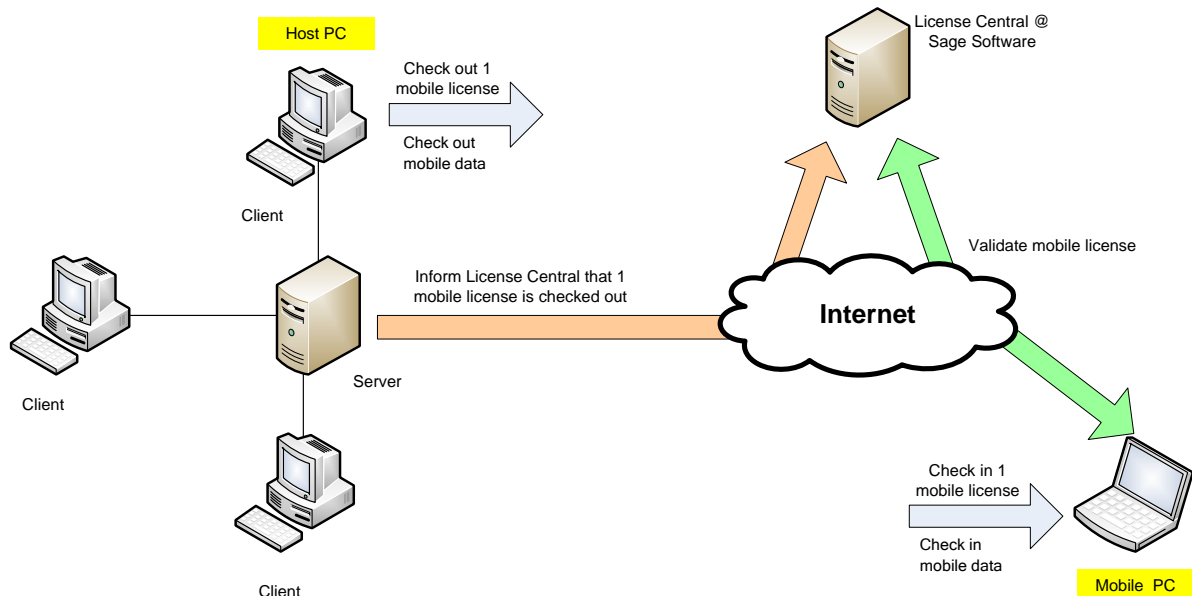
Host PC

Check out 1 mobile license

Check out mobile data

Client

License Central @ Sage Software

Validate mobile license

Inform License Central that 1 mobile license is checked out

Internet

Client

Server

Check in 1 mobile license

Check in mobile data

Client

Mobile PC